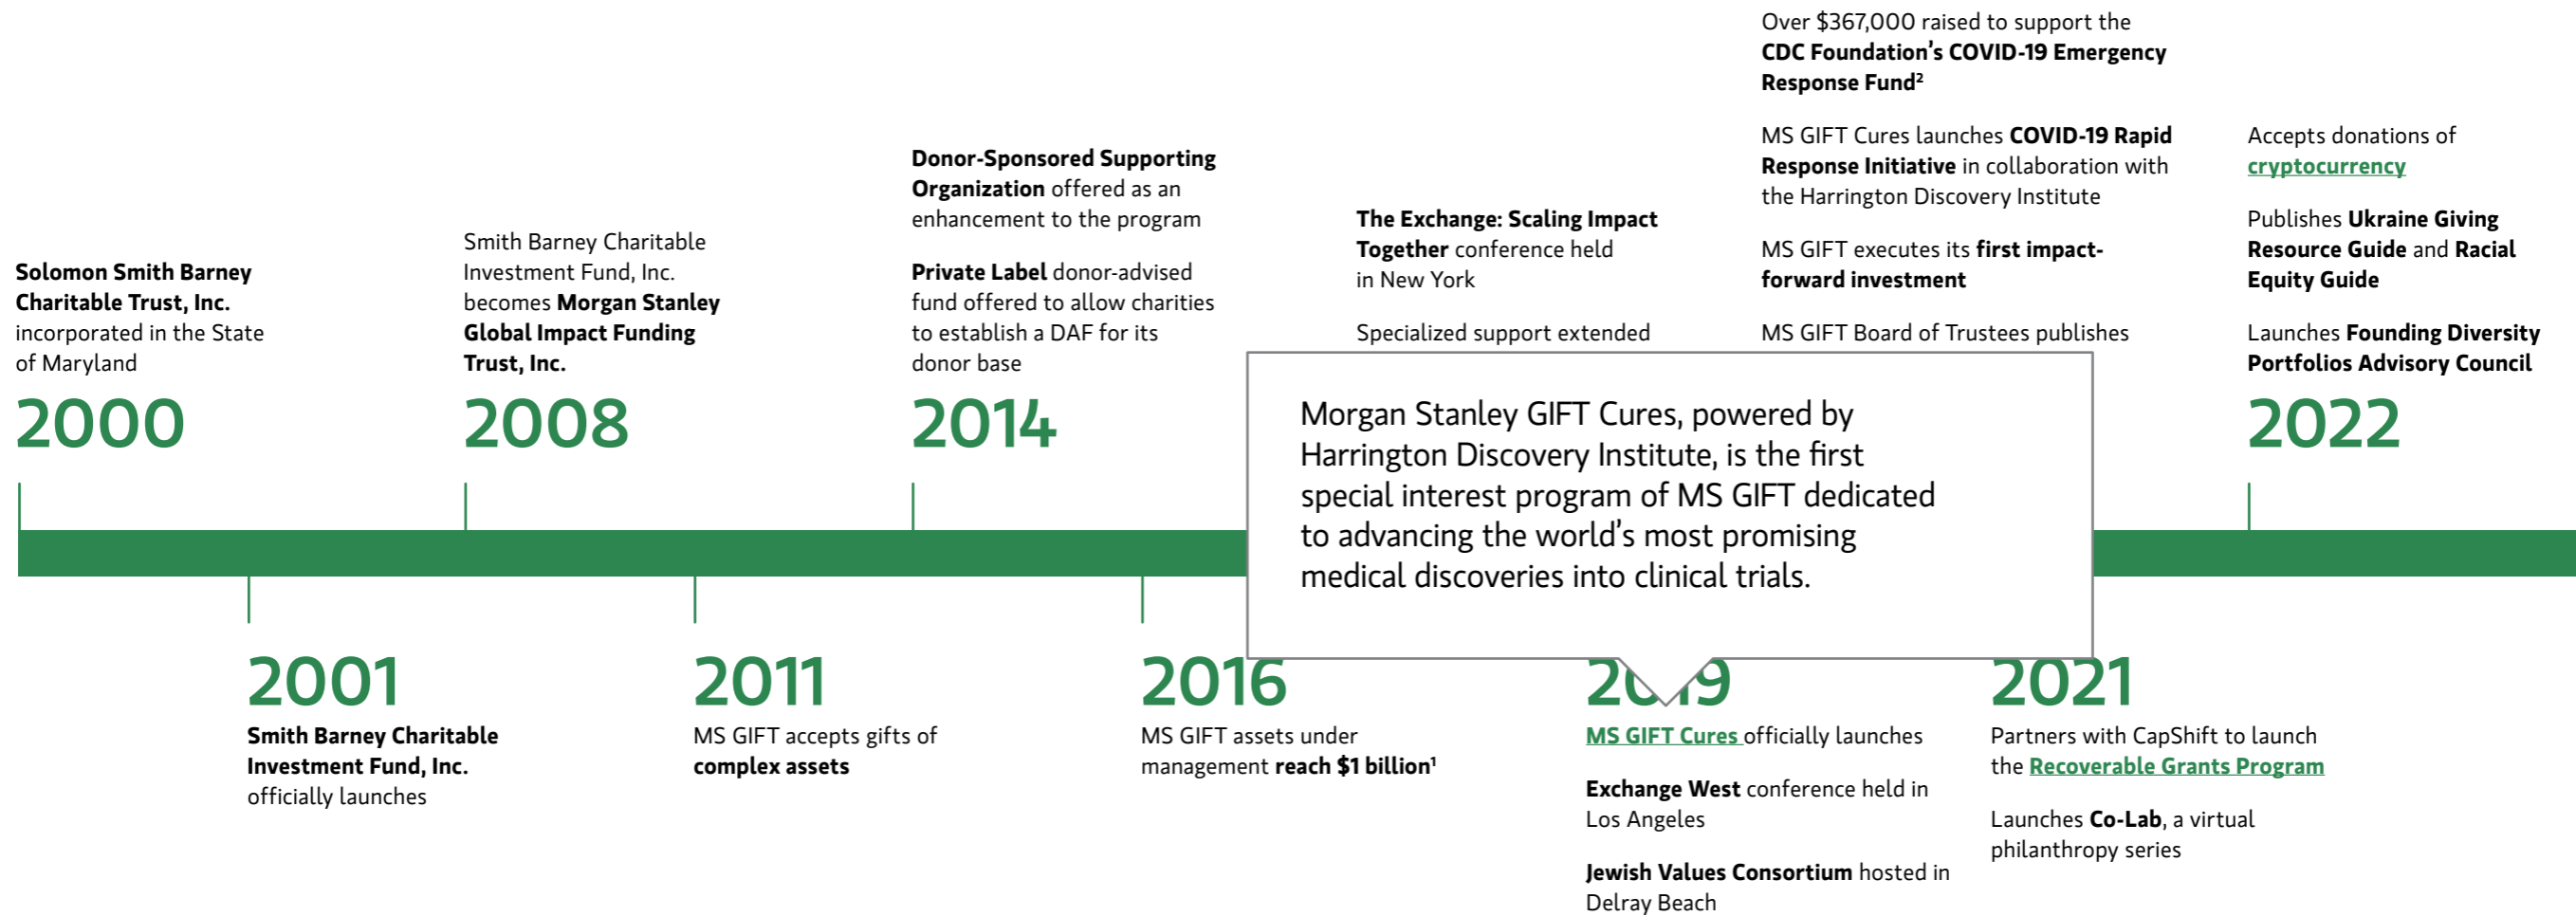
**Solomon Smith Barney Charitable Trust, Inc.** incorporated in the State of Maryland

2000

2001

**Smith Barney Charitable Investment Fund, Inc.** officially launches

Smith Barney Charitable Investment Fund, Inc. becomes **Morgan Stanley Global Impact Funding Trust, Inc.**

2008

2011

MS GIFT accepts gifts of **complex assets**

**Donor-Sponsored Supporting Organization** offered as an enhancement to the program

**Private Label** donor-advised fund offered to allow charities to establish a DAF for its donor base

2014

2016

MS GIFT assets under management **reach $1 billion**$^1$

**The Exchange: Scaling Impact Together** conference held in New York

Specialized support extended

Morgan Stanley GIFT Cures, powered by Harrington Discovery Institute, is the first special interest program of MS GIFT dedicated to advancing the world's most promising medical discoveries into clinical trials.

2019

MS GIFT Cures officially launches

**Exchange West** conference held in Los Angeles

**Jewish Values Consortium** hosted in Delray Beach

Over $367,000 raised to support the **CDC Foundation's COVID-19 Emergency Response Fund**$^2$

MS GIFT Cures launches **COVID-19 Rapid Response Initiative** in collaboration with the Harrington Discovery Institute

MS GIFT executes its **first impact-forward investment**

MS GIFT Board of Trustees publishes

2021

Partners with CapShift to launch the Recoverable Grants Program

Launches **Co-Lab**, a virtual philanthropy series

Accepts donations of cryptocurrency

Publishes **Ukraine Giving Resource Guide** and **Racial Equity Guide**

Launches **Founding Diversity Portfolios Advisory Council**

2022